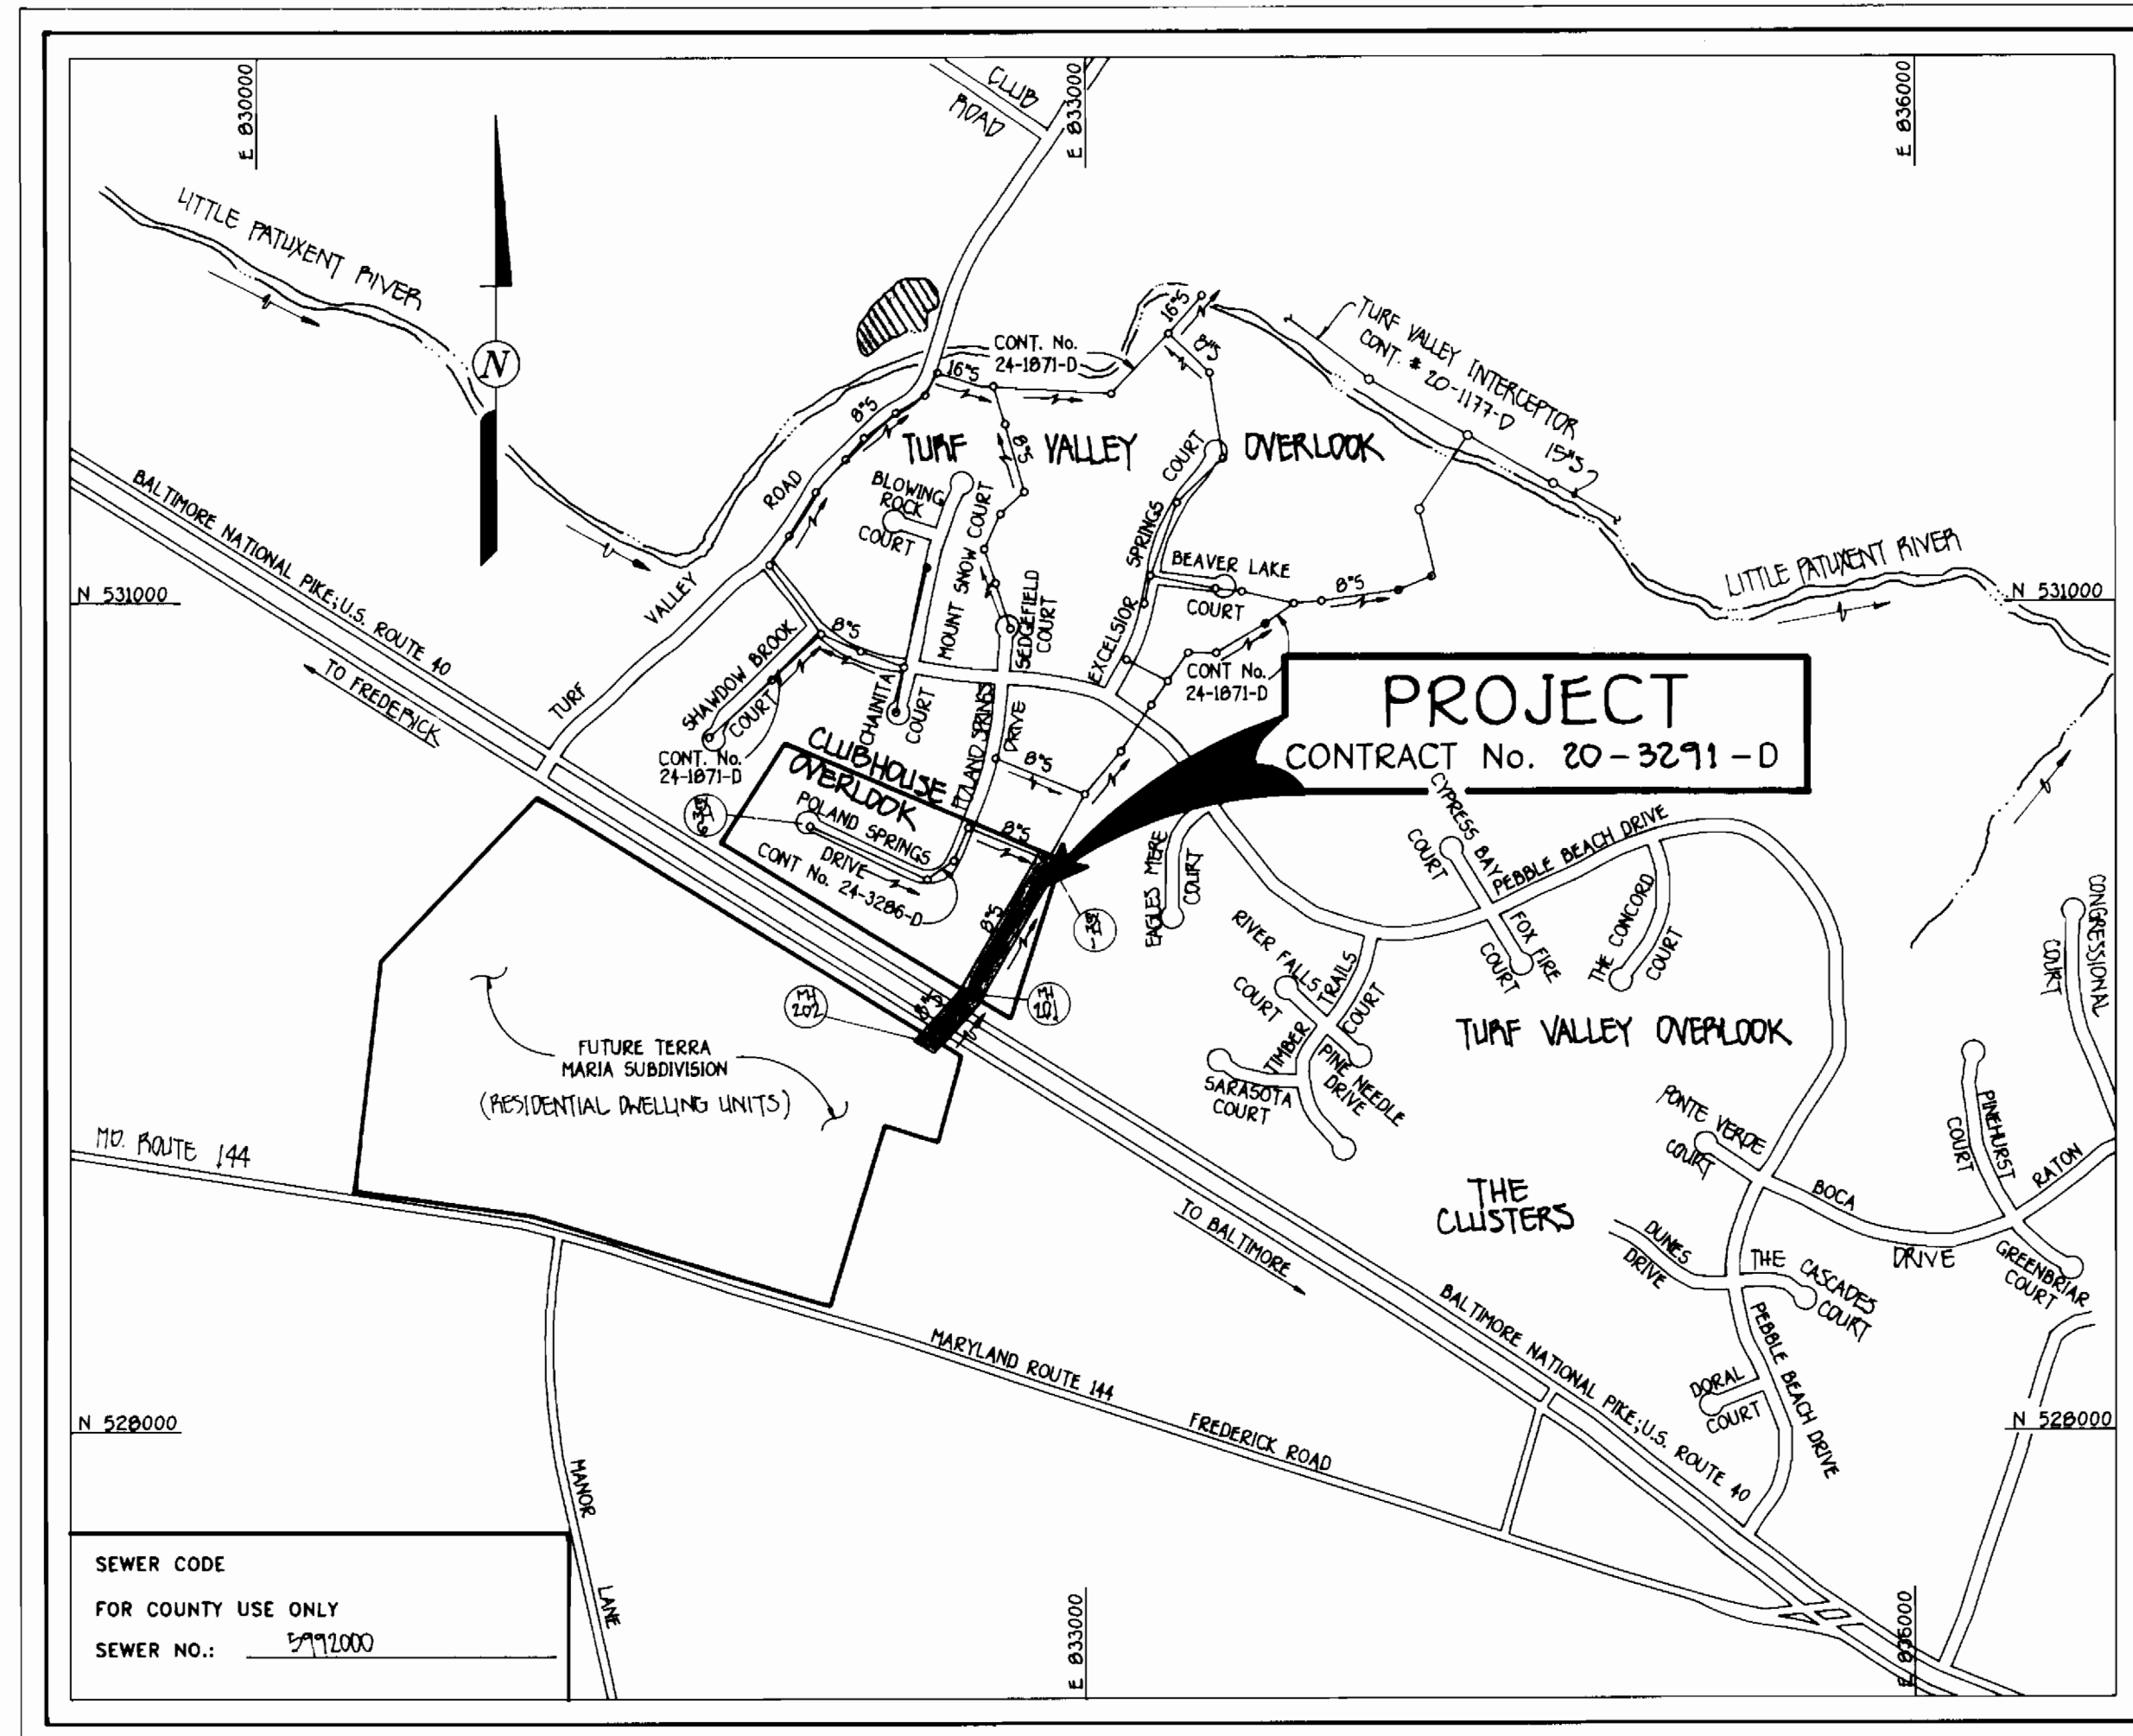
E 830000

CLUB ROAD

E 833000

E 836000

LITTLE PATUXENT RIVER

N

CONT. No. 24-1871-D

16"S

16"S

8"S

TURF VALLEY INTERCEPTOR CONT. # 20-1177-D

15"S

8"S

TURF VALLEY OVERLOOK

8"S

BLOWING ROCK COURT

MOUNT SNOW COURT

SEDGEFIELD COURT

EXCELSIOR SPRINGS COURT

BEAVER LAKE COURT

8"S

LITTLE PATUXENT RIVER

BALTIMORE NATIONAL PIKE; U.S. ROUTE 40

TO FREDERICK

TURF VALLEY ROAD

N 531000

N 531000

SHAWDOW BROOK COURT

8"S

CHAINITA COURT

POLAND SPRINGS DRIVE

CONT No. 24-1871-D

PROJECT
CONTRACT No. 20-3291-D

CONT. No. 24-1871-D

CLUBHOUSE OVERLOOK

POLAND SPRINGS DRIVE

CONT No. 24-3286-D

8"S

8"S

8"S

8"S

EAGLES MERE COURT

CYPRESS BAY COURT

PEBBLE BEACH DRIVE

FOX FIRE COURT

THE CONCORD COURT

RIVER FALLS COURT

TRAILS COURT

CONGRESSIONAL COURT

MH 202

MH 201

FUTURE TERRA MARIA SUBDIVISION
(RESIDENTIAL DWELLING UNITS)

TIMBER

PINE NEEDLE DRIVE

SARASOTA COURT

TURF VALLEY OVERLOOK

PONTE VERDE COURT

PINEHURST COURT

MD. ROUTE 144

THE CLUSTERS

BOCA RATON DRIVE

TO BALTIMORE

DUNES DRIVE

THE CASCADES COURT

GREENBRIAR COURT

PEBBLE BEACH DRIVE

MARYLAND ROUTE 144

BALTIMORE NATIONAL PIKE; U.S. ROUTE 40

DORAL COURT

N 528000

FREDERICK ROAD

N 528000

MANOR LANE

SEWER CODE
FOR COUNTY USE ONLY
SEWER NO.: 5992000

E 833000

E 836000